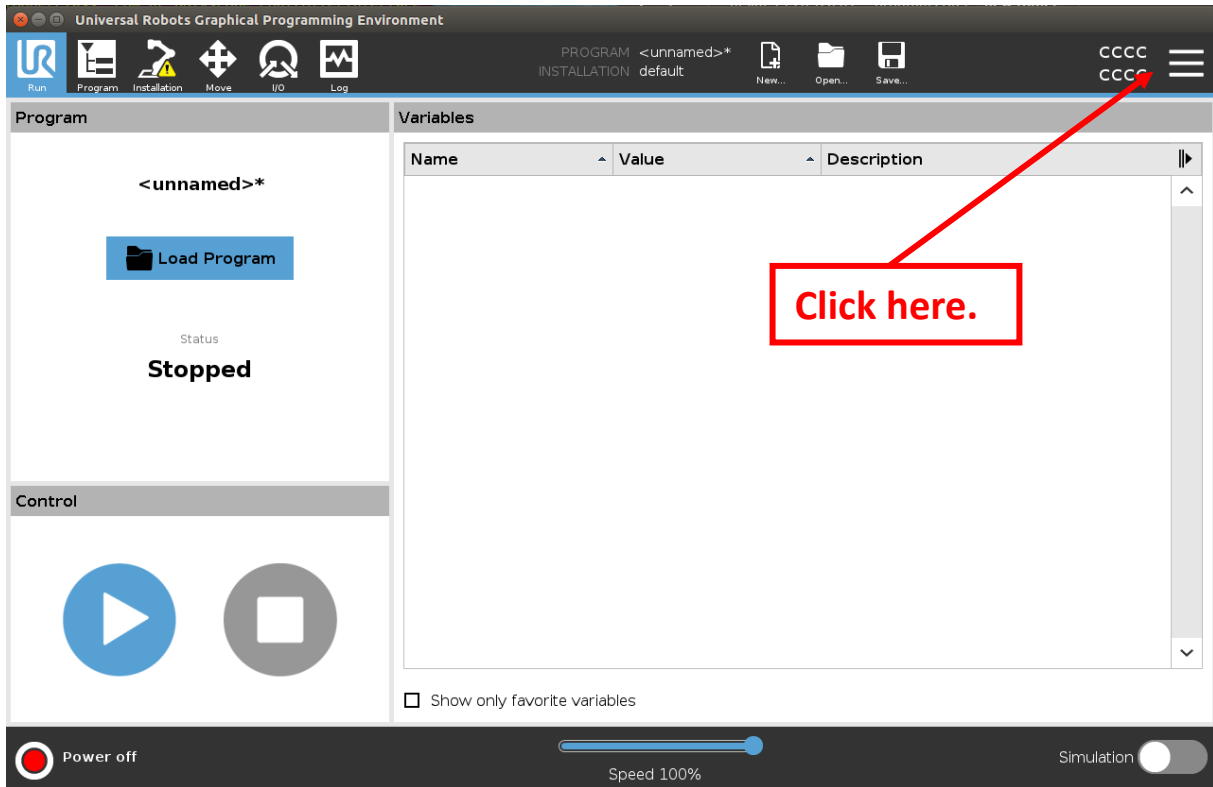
Universal Robots Graphical Programming Environment

Run Program Installation Move I/O Log

PROGRAM <unnamed>*
INSTALLATION default

New... Open... Save...

CCCC
CCCC

Program

<unnamed>*

Load Program

Status
Stopped

Control

Variables

| Name | Value | Description |
|---|---|---|

Click here.

Show only favorite variables

Power off

Speed 100%

Simulation